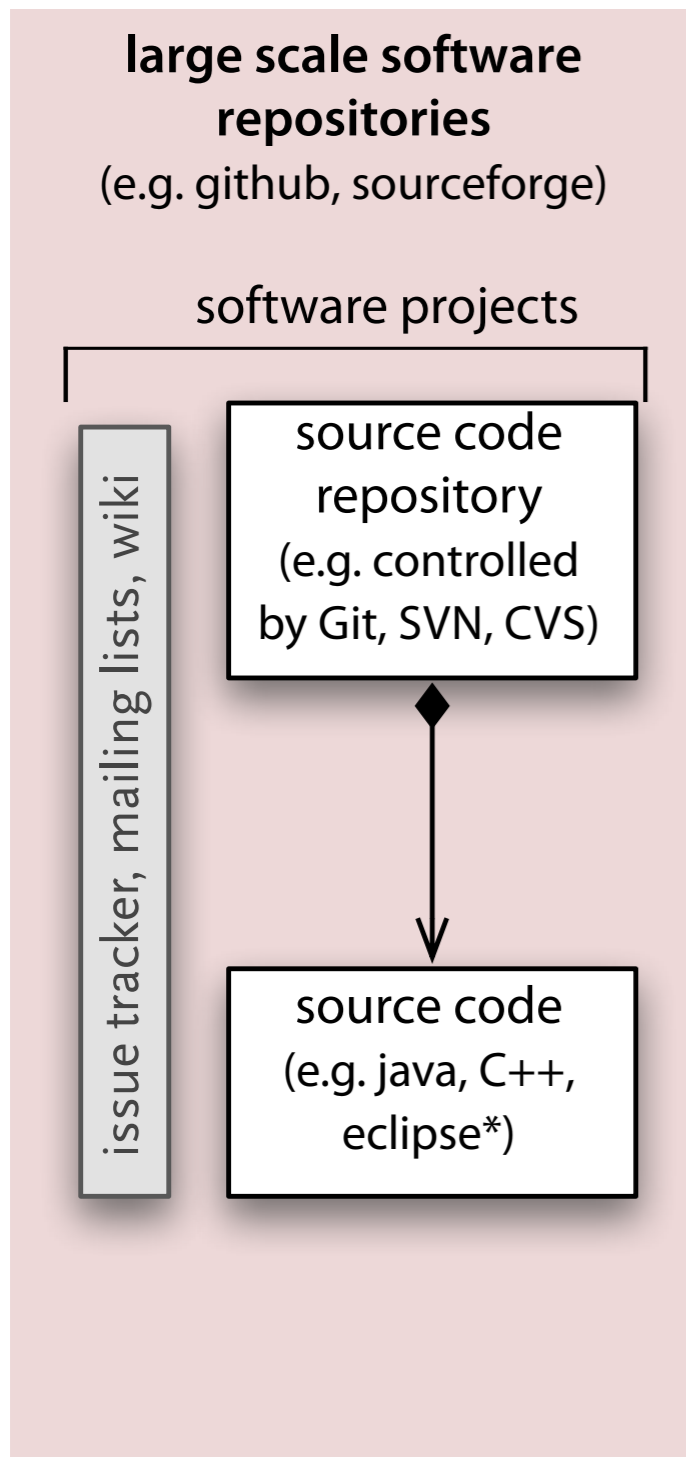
large scale software repositories
(e.g. github, sourceforge)

software projects

issue tracker, mailing lists, wiki

source code repository
(e.g. controlled by Git, SVN, CVS)

source code
(e.g. java, C++, eclipse*)